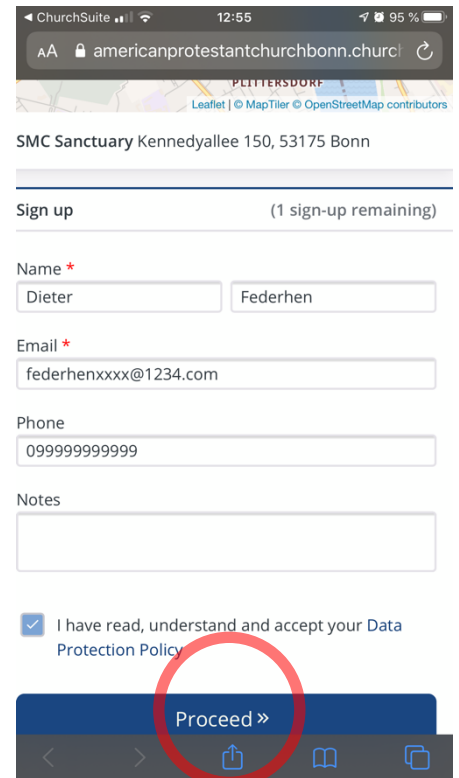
◄ ChurchSuite 12:55 95 %

AA americanprotestantchurchbonn.church

PLITTERSDORF

Leaflet | © MapTiler © OpenStreetMap contributors

**SMC Sanctuary** Kennedyallee 150, 53175 Bonn

Sign up (1 sign-up remaining)

Name *

Dieter

Federhen

Email *

federhenxxxx@1234.com

Phone

099999999999

Notes

I have read, understand and accept your Data Protection Policy

Proceed »